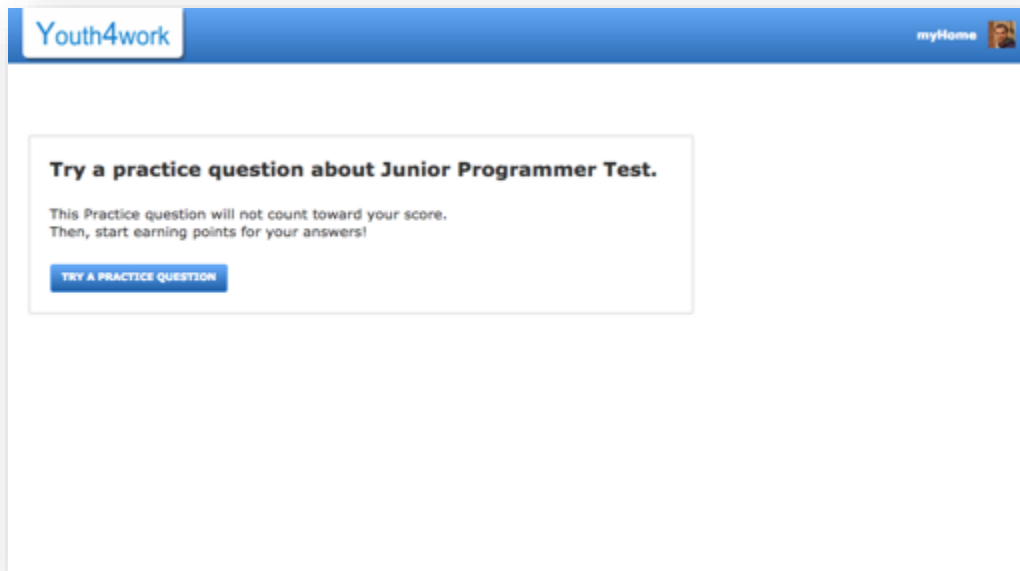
Youth4work

myHome

Try a practice question about Junior Programmer Test.

This Practice question will not count toward your score.
Then, start earning points for your answers!

TRY A PRACTICE QUESTION